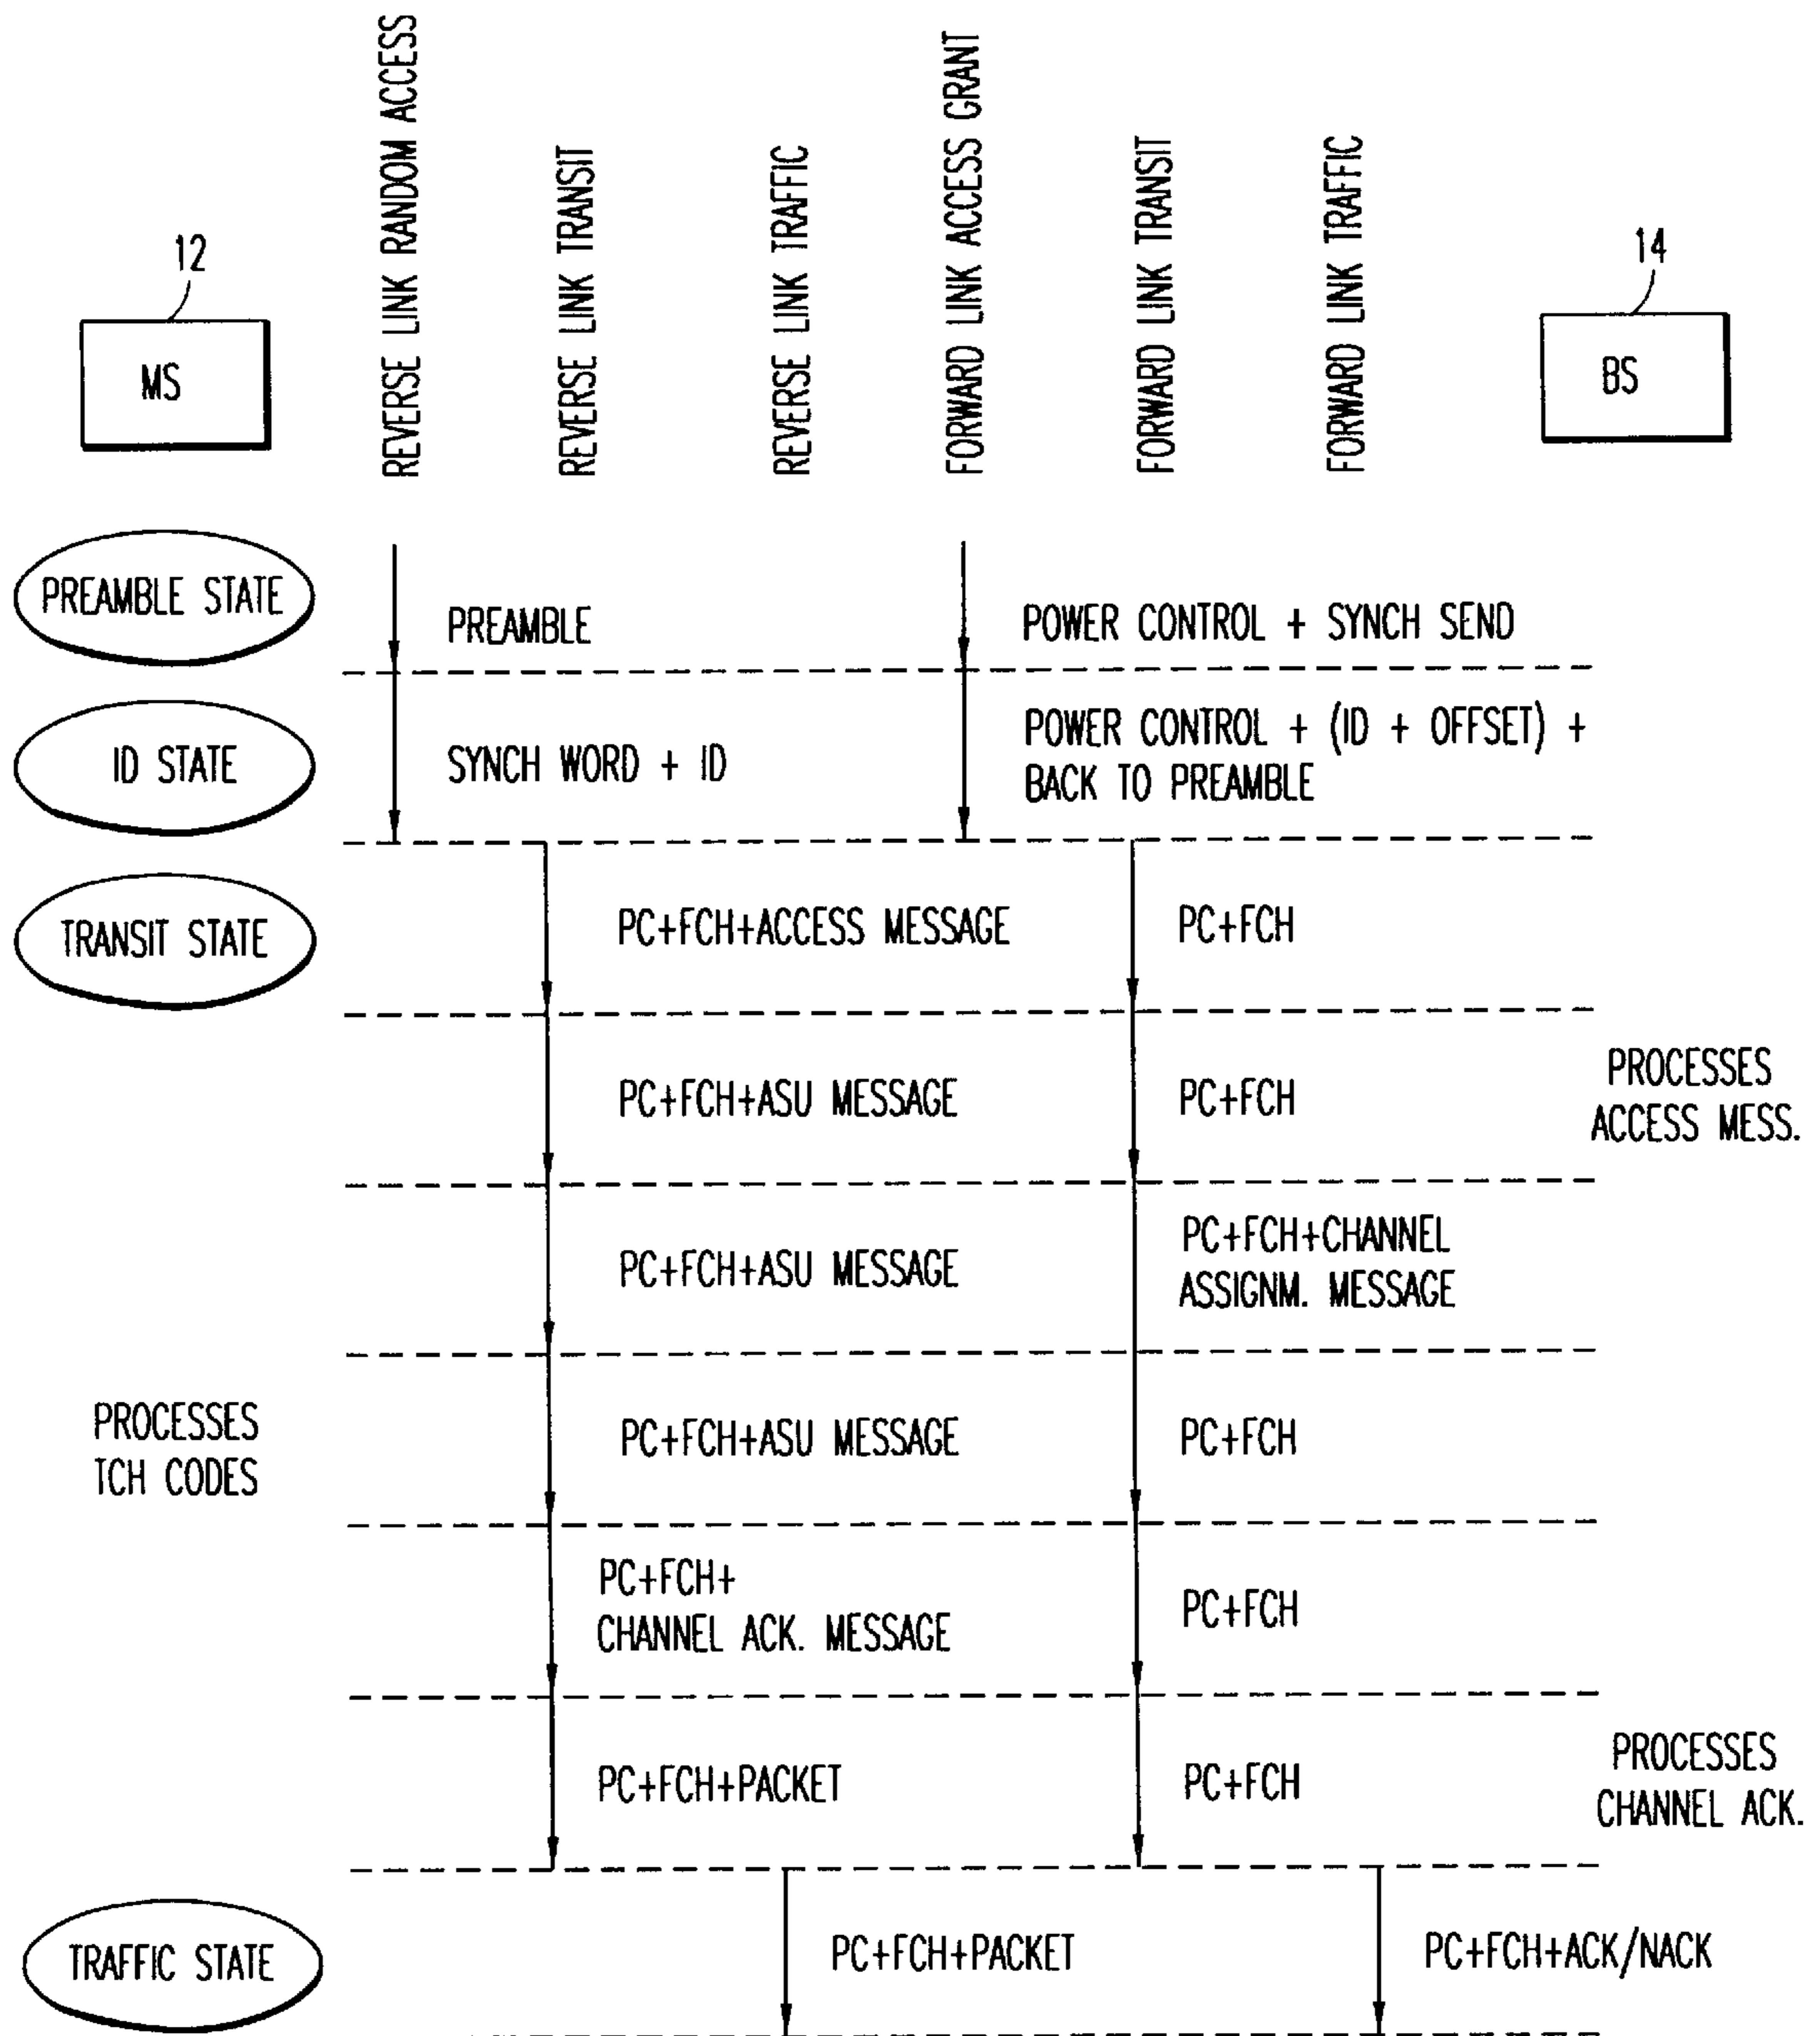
12

MS

REVERSE LINK RANDOM ACCESS

REVERSE LINK TRANSIT

REVERSE LINK TRAFFIC

FORWARD LINK ACCESS GRANT

FORWARD LINK TRANSIT

FORWARD LINK TRAFFIC

14

BS

PREAMBLE STATE

PREAMBLE

POWER CONTROL + SYNCH SEND

ID STATE

SYNCH WORD + ID

POWER CONTROL + (ID + OFFSET) + BACK TO PREAMBLE

TRANSIT STATE

PC+FCH+ACCESS MESSAGE

PC+FCH

PC+FCH+ASU MESSAGE

PC+FCH

PROCESSES ACCESS MESS.

PC+FCH+ASU MESSAGE

PC+FCH+CHANNEL ASSIGNM. MESSAGE

PROCESSES TCH CODES

PC+FCH+ASU MESSAGE

PC+FCH

PC+FCH+ CHANNEL ACK. MESSAGE

PC+FCH

PC+FCH+PACKET

PC+FCH

PROCESSES CHANNEL ACK.

TRAFFIC STATE

PC+FCH+PACKET

PC+FCH+ACK/NACK